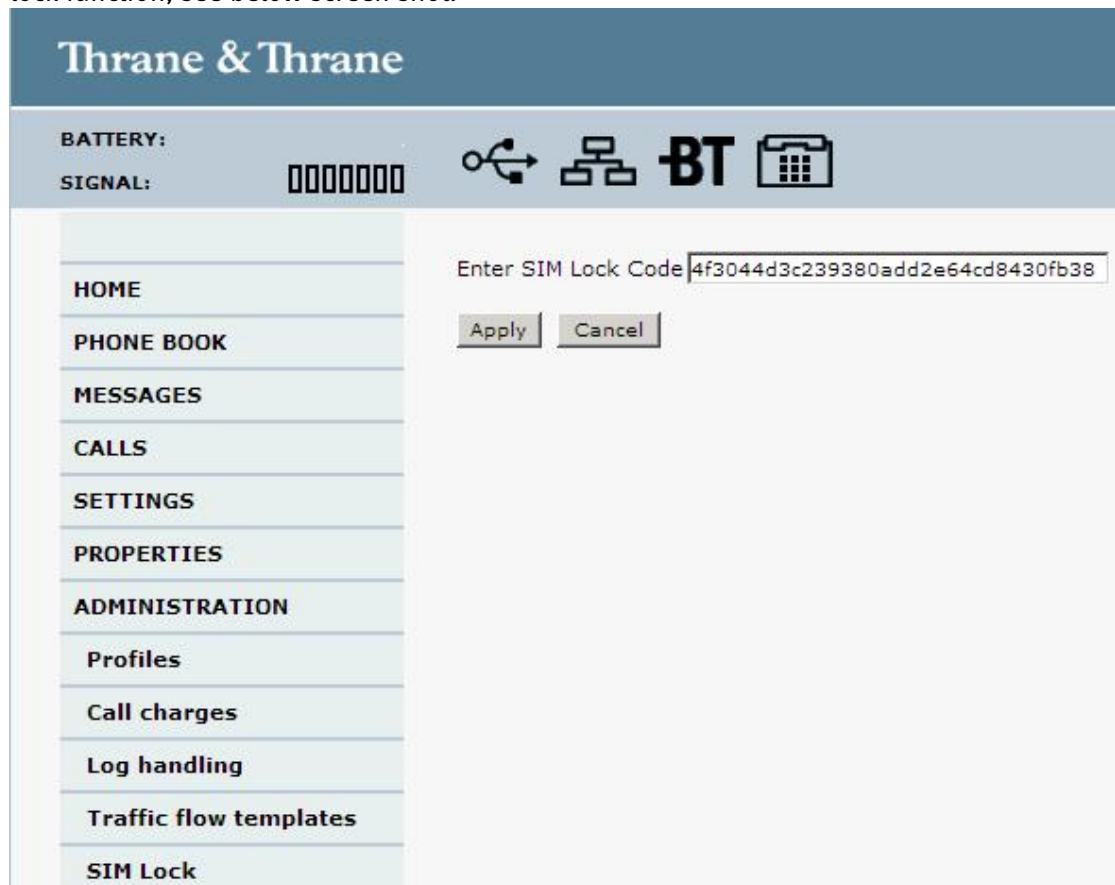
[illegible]

Thrane & Thrane

BATTERY:
SIGNAL:

BT

HOME
PHONE BOOK
MESSAGES
CALLS
SETTINGS
PROPERTIES
ADMINISTRATION
Profiles
Call charges
Log handling
Traffic flow templates
SIM Lock

Enter SIM Lock Code 4f3044d3c239380add2e64cd8430fb38

Apply Cancel